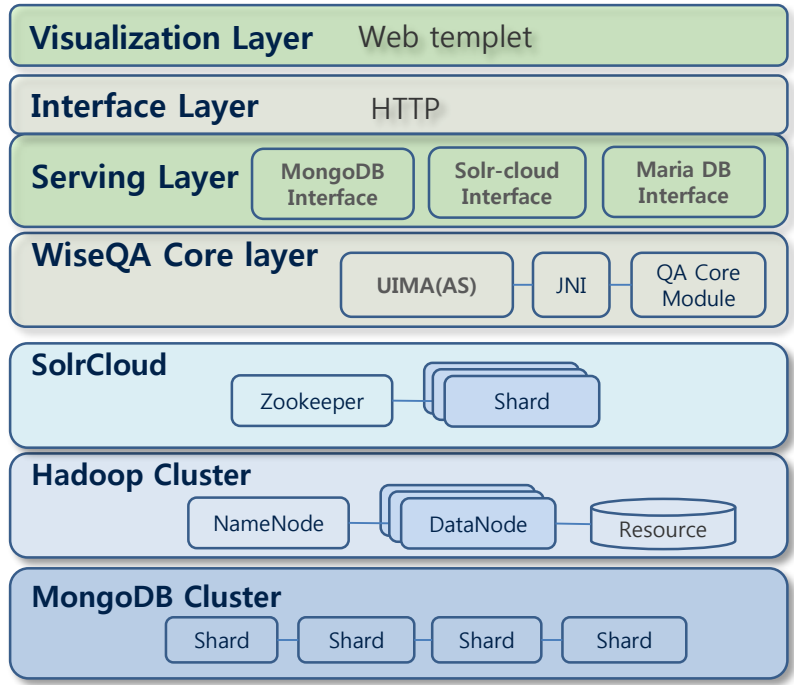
Visualization Layer Web templet

Interface Layer HTTP

Serving Layer MongoDB Interface Solr-cloud Interface Maria DB Interface

WiseQA Core layer UIMA(AS) JNI QA Core Module

SolrCloud Zookeeper Shard

Hadoop Cluster NameNode DataNode Resource

MongoDB Cluster Shard Shard Shard Shard